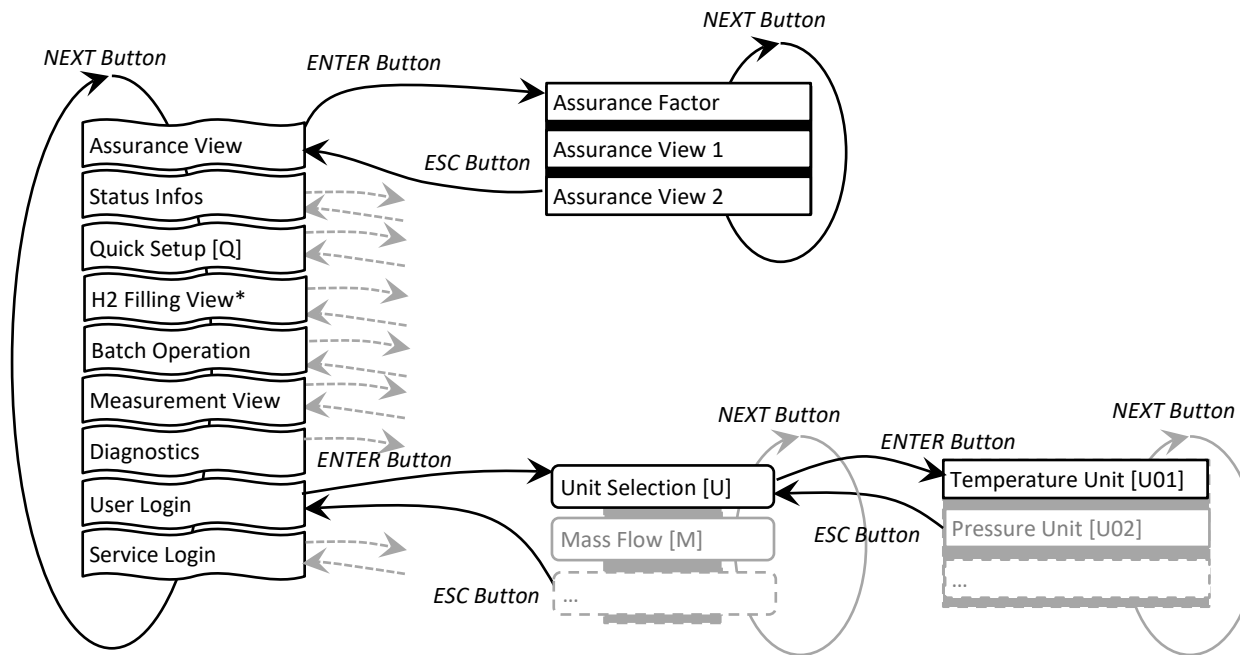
NEXT Button

ENTER Button

NEXT Button

Assurance View
Status Infos
Quick Setup [Q]
H2 Filling View*
Batch Operation
Measurement View
Diagnostics
User Login
Service Login

Assurance Factor
Assurance View 1
Assurance View 2

ESC Button

NEXT Button

NEXT Button

ENTER Button

ENTER Button

Unit Selection [U]
Mass Flow [M]
...

Temperature Unit [U01]
Pressure Unit [U02]
...

ESC Button

ESC Button